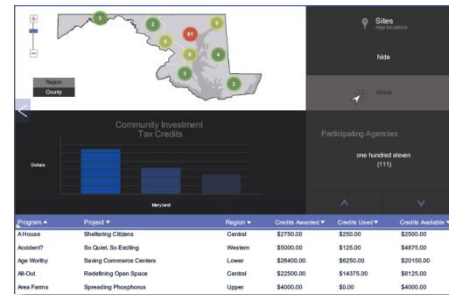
+
-
Region
County
2
2
6
91
2
2
8
4
2
2
Sites
map locations
hide
show
Community Investment
Tax Credits
Dollars
Maryland
Participating Agencies
one hundred eleven
(111)

| Program ▲ | Project ▼ | Region ▼ | Credits Awarded ▼ | Credits Used ▼ | Credits Available ▼ |
|---|---|---|---|---|---|
| A House | Sheltering Citizens | Central | $2750.00 | $250.00 | $2500.00 |
| Accident? | So Quiet, So Exciting | Western | $5000.00 | $125.00 | $4875.00 |
| Age Worthy | Saving Commerce Centers | Lower | $26400.00 | $6250.00 | $20150.00 |
| All-Out | Redefining Open Space | Central | $22500.00 | $14375.00 | $8125.00 |
| Area Farms | Spreading Phosphorus | Upper | $4000.00 | $0.00 | $4000.00 |